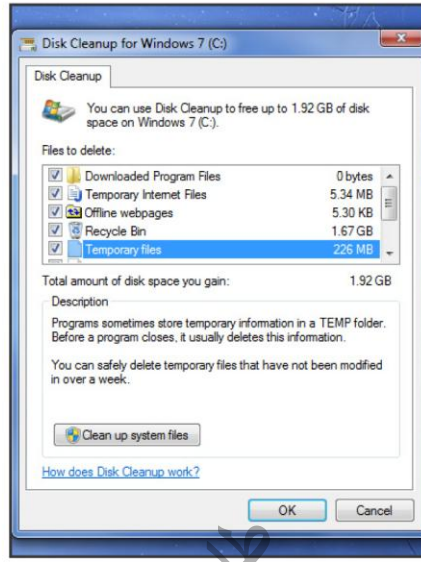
Disk Cleanup for Windows 7 (C:)

Disk Cleanup

You can use Disk Cleanup to free up to 1.92 GB of disk space on Windows 7 (C:).

Files to delete:

| | | |
|---|---|---|
| ☑ | Downloaded Program Files | 0 bytes |
| ☑ | Temporary Internet Files | 5.34 MB |
| ☑ | Offline webpages | 5.30 KB |
| ☑ | Recycle Bin | 1.67 GB |
| ☑ | Temporary files | 226 MB |

Total amount of disk space you gain: 1.92 GB

Description

Programs sometimes store temporary information in a TEMP folder. Before a program closes, it usually deletes this information.

You can safely delete temporary files that have not been modified in over a week.

Clean up system files

How does Disk Cleanup work?

OK Cancel